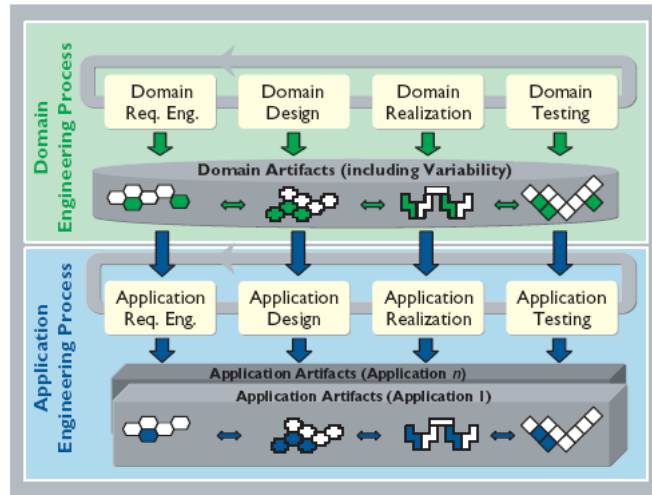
Domain Engineering Process

Domain Req. Eng.

Domain Design

Domain Realization

Domain Testing

Domain Artifacts (including Variability)

Application Engineering Process

Application Req. Eng.

Application Design

Application Realization

Application Testing

Application Artifacts (Application *n*)

Application Artifacts (Application 1)